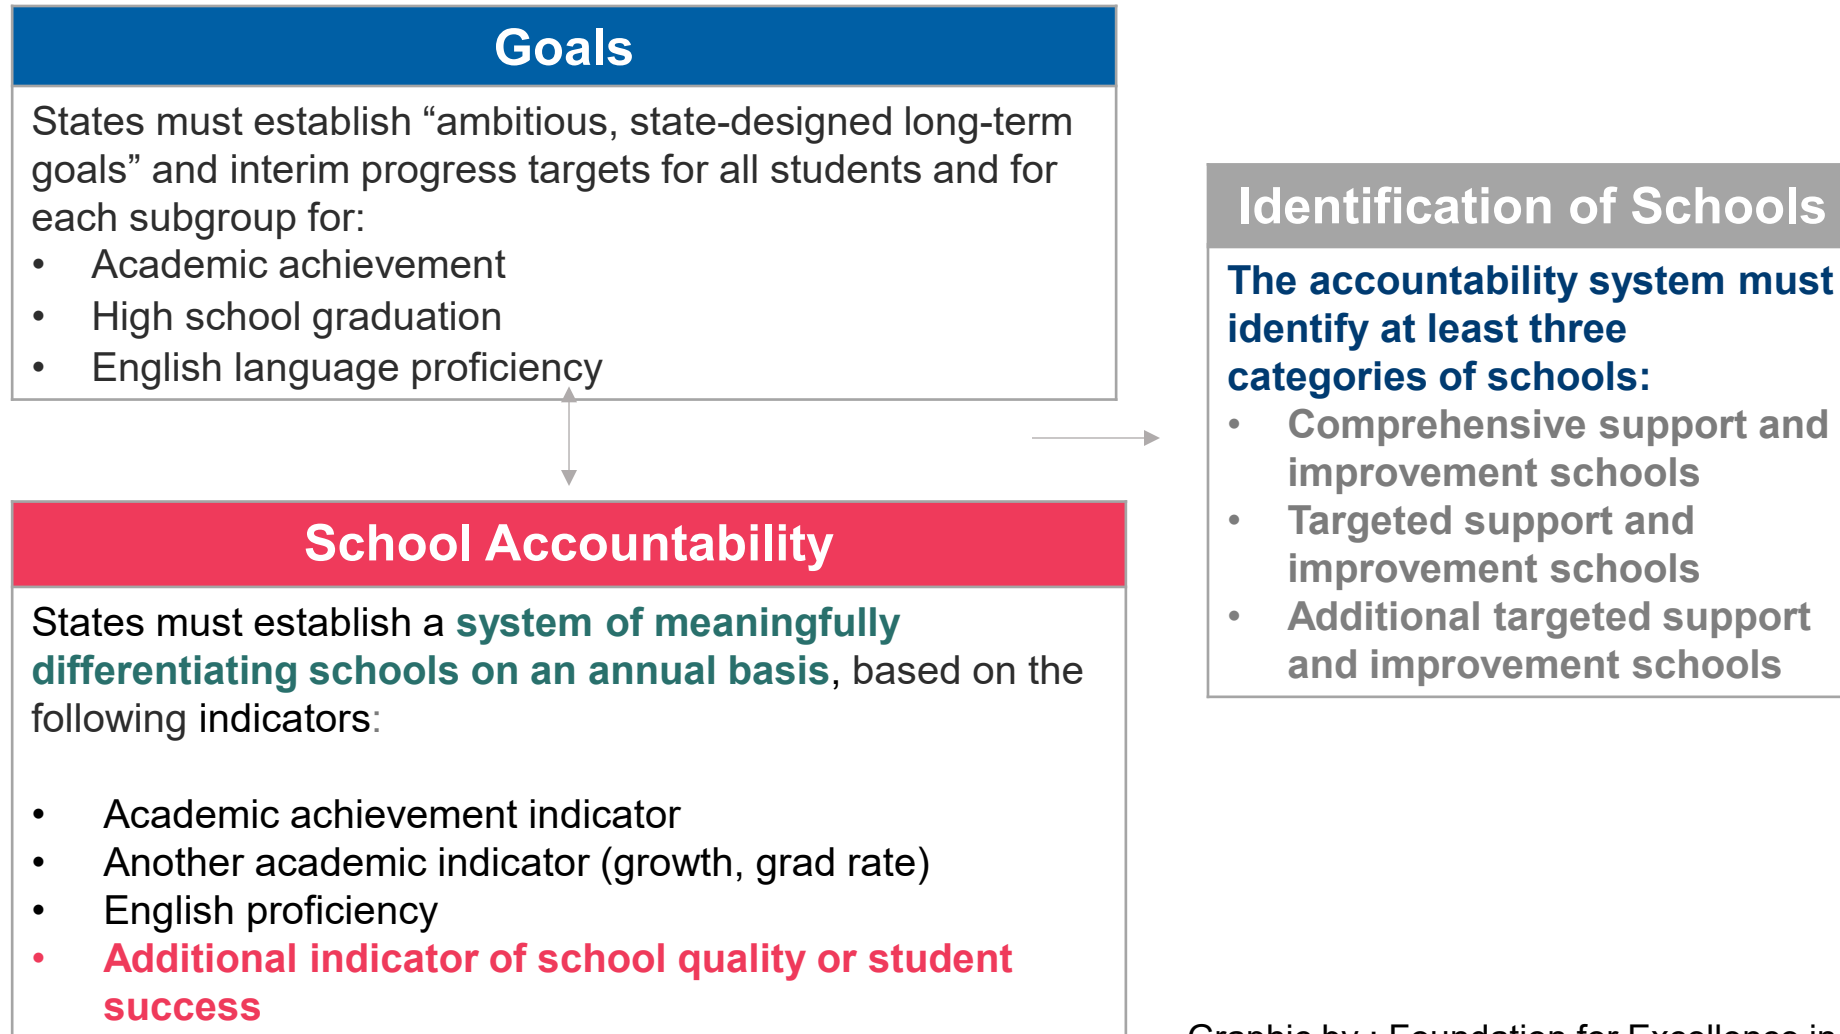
Goals

States must establish “ambitious, state-designed long-term goals” and interim progress targets for all students and for each subgroup for:

- Academic achievement
- High school graduation
- English language proficiency

Identification of Schools

The accountability system must identify at least three categories of schools:

- Comprehensive support and improvement schools
- Targeted support and improvement schools
- Additional targeted support and improvement schools

School Accountability

States must establish a system of meaningfully differentiating schools on an annual basis, based on the following indicators:

- Academic achievement indicator
- Another academic indicator (growth, grad rate)
- English proficiency
- Additional indicator of school quality or student success

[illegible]